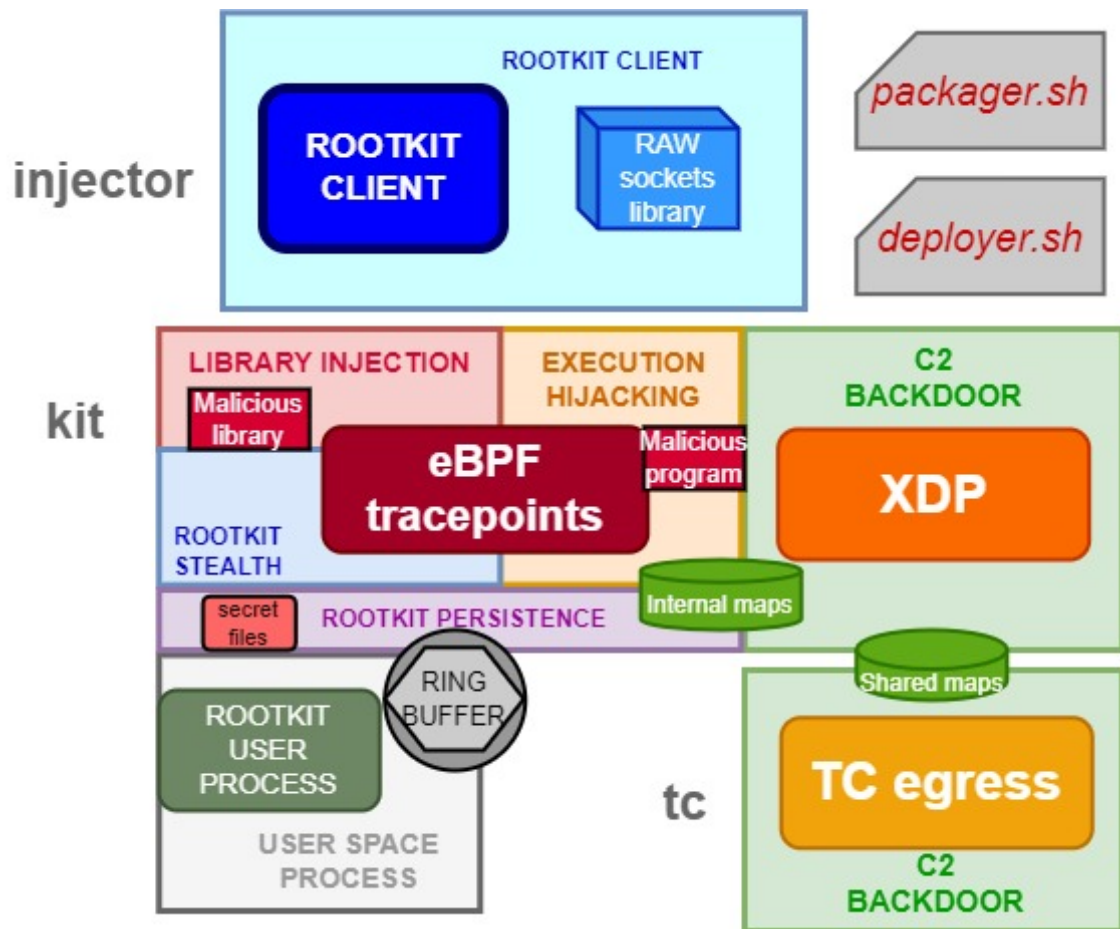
ROOTKIT CLIENT

ROOTKIT CLIENT

RAW sockets library

packager.sh

deployer.sh

injector

kit

LIBRARY INJECTION

Malicious library

EXECUTION HIJACKING

Malicious program

C2 BACKDOOR

eBPF tracepoints

XDP

ROOTKIT STEALTH

Internal maps

secret files

ROOTKIT PERSISTENCE

Shared maps

RING BUFFER

ROOTKIT USER PROCESS

TC egress

tc

USER SPACE PROCESS

C2 BACKDOOR